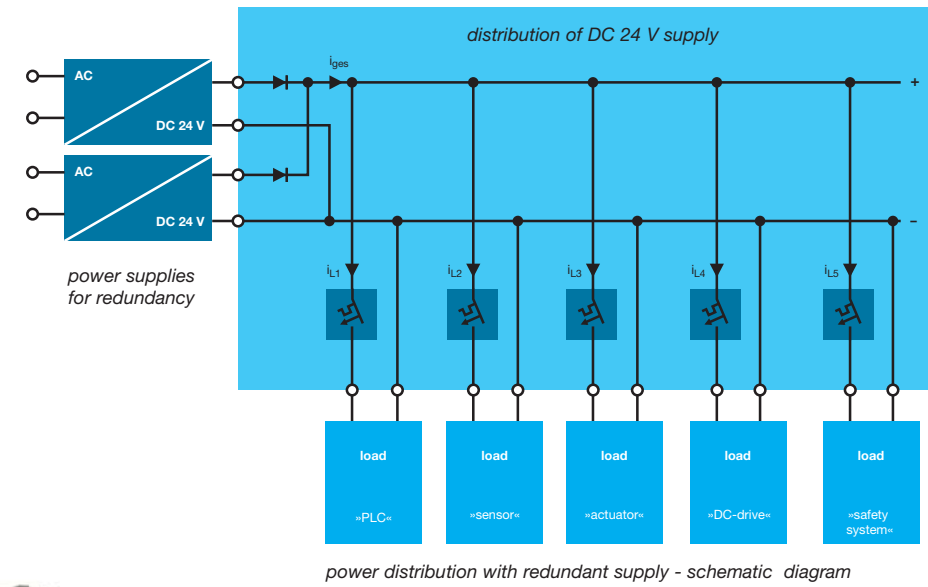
distribution of DC 24 V supply

AC

DC 24 V

AC

DC 24 V

$i_{ges}$

+

–

power supplies for redundancy

$i_{L1}$

$i_{L2}$

$i_{L3}$

$i_{L4}$

$i_{L5}$

load

»PLC«

load

»sensor«

load

»actuator«

load

»DC-drive«

load

»safety system«

power distribution with redundant supply - schematic diagram